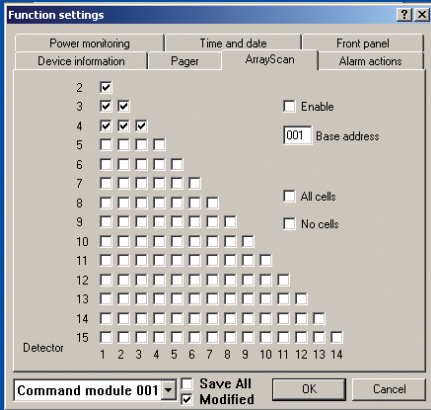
Function settings

? X

Power monitoring
Time and date
Front panel
Device information
Pager
ArrayScan
Alarm actions

2
3
4
5
6
7
8
9
10
11
12
13
14
15
Detector
1 2 3 4 5 6 7 8 9 10 11 12 13 14

Enable
001 Base address

All cells
No cells

Command module 001
Save All
Modified
OK
Cancel